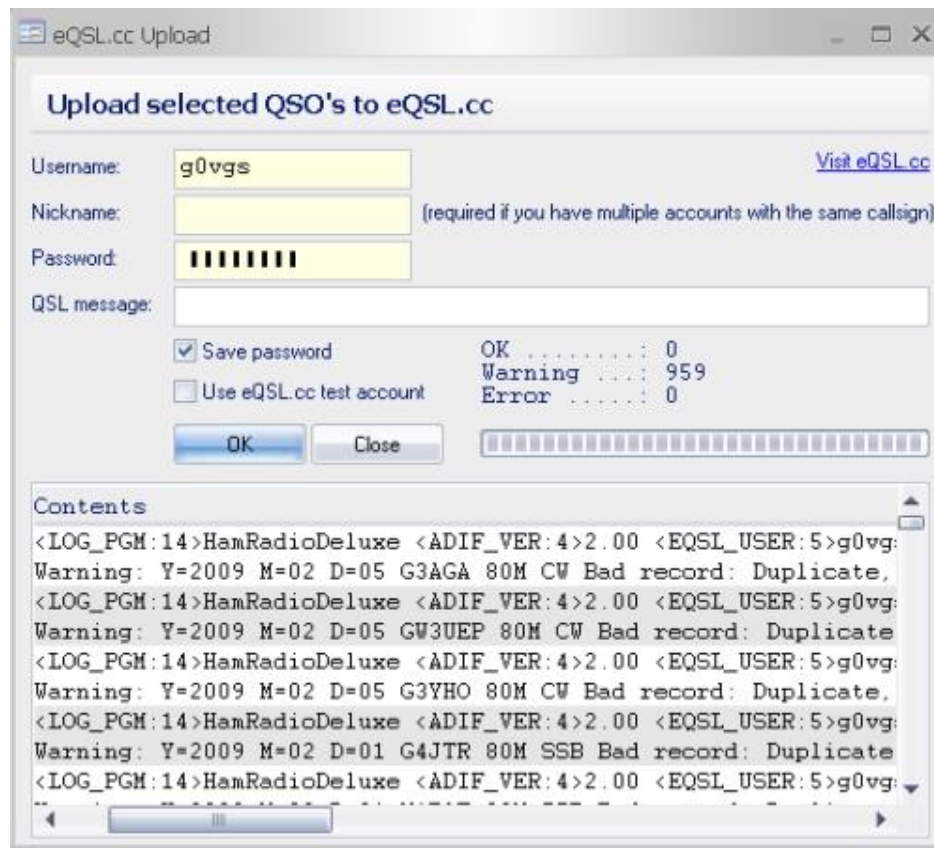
eQSL.cc Upload

Upload selected QSO's to eQSL.cc

Username: g0vgs

Visit eQSL.cc

Nickname:

(required if you have multiple accounts with the same callsign)

Password: ••••••••

QSL message:

Save password

Use eQSL.cc test account

OK ........: 0
Warning ....: 959
Error .....: 0

OK

Close

Contents

<LOG_PGM:14>HamRadioDeluxe <ADIF_VER:4>2.00 <EQSL_USER:5>g0vg
Warning: Y=2009 M=02 D=05 G3AGA 80M CW Bad record: Duplicate,
<LOG_PGM:14>HamRadioDeluxe <ADIF_VER:4>2.00 <EQSL_USER:5>g0vg
Warning: Y=2009 M=02 D=05 GW3UEP 80M CW Bad record: Duplicate
<LOG_PGM:14>HamRadioDeluxe <ADIF_VER:4>2.00 <EQSL_USER:5>g0vg
Warning: Y=2009 M=02 D=05 G3VHO 80M CW Bad record: Duplicate,
<LOG_PGM:14>HamRadioDeluxe <ADIF_VER:4>2.00 <EQSL_USER:5>g0vg
Warning: Y=2009 M=02 D=01 G4JTR 80M SSB Bad record: Duplicate
<LOG_PGM:14>HamRadioDeluxe <ADIF_VER:4>2.00 <EQSL_USER:5>g0vg
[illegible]